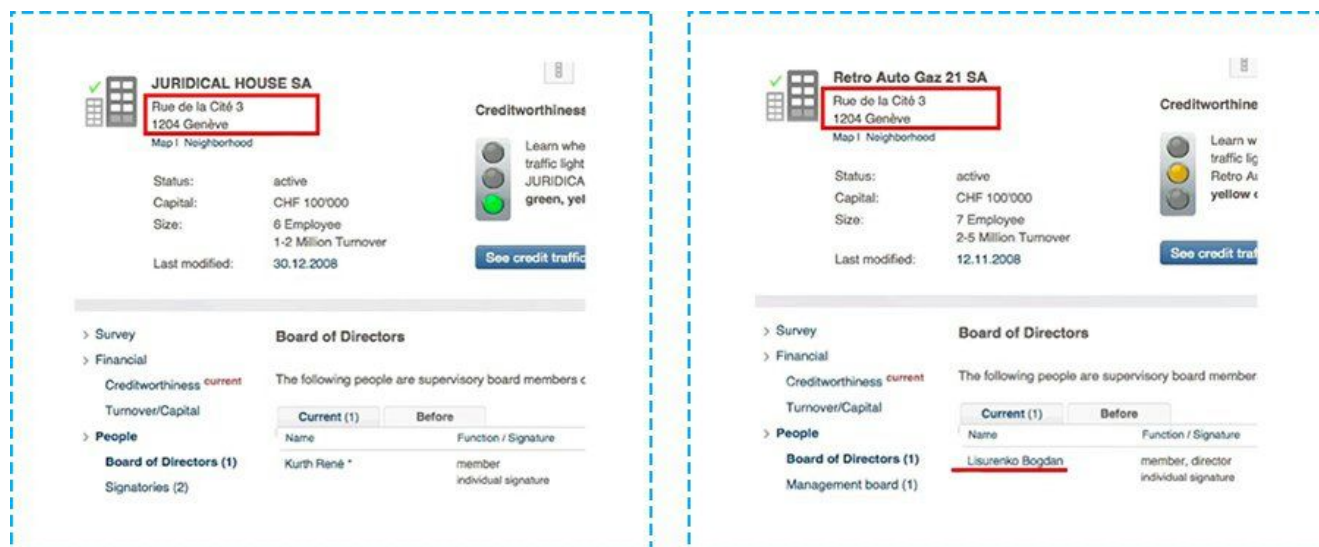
JURIDICAL HOUSE SA
Rue de la Cité 3
1204 Genève
Map | Neighborhood

Status: active
Capital: CHF 100'000
Size: 6 Employee
1-2 Million Turnover
Last modified: 30.12.2008

Creditworthiness
Learn whe
traffic light
JURIDICA
green, yel

See credit traffic

> Survey
> Financial
Creditworthiness current
Turnover/Capital
> People
Board of Directors (1)
Signatories (2)

Board of Directors
The following people are supervisory board members c

| Current (1) | Before |
|---|---|
| Name | Function / Signature |
| Kurth René * | member individual signature |

Retro Auto Gaz 21 SA
Rue de la Cité 3
1204 Genève
Map | Neighborhood

Status: active
Capital: CHF 100'000
Size: 7 Employee
2-5 Million Turnover
Last modified: 12.11.2008

Creditworthine
Learn w
traffic lig
Retro Au
yellow c

See credit traf

> Survey
> Financial
Creditworthiness current
Turnover/Capital
> People
Board of Directors (1)
Management board (1)

Board of Directors
The following people are supervisory board member

| Current (1) | Before |
|---|---|
| Name | Function / Signature |
| Lisurenko Bogdan | member, director individual signature |